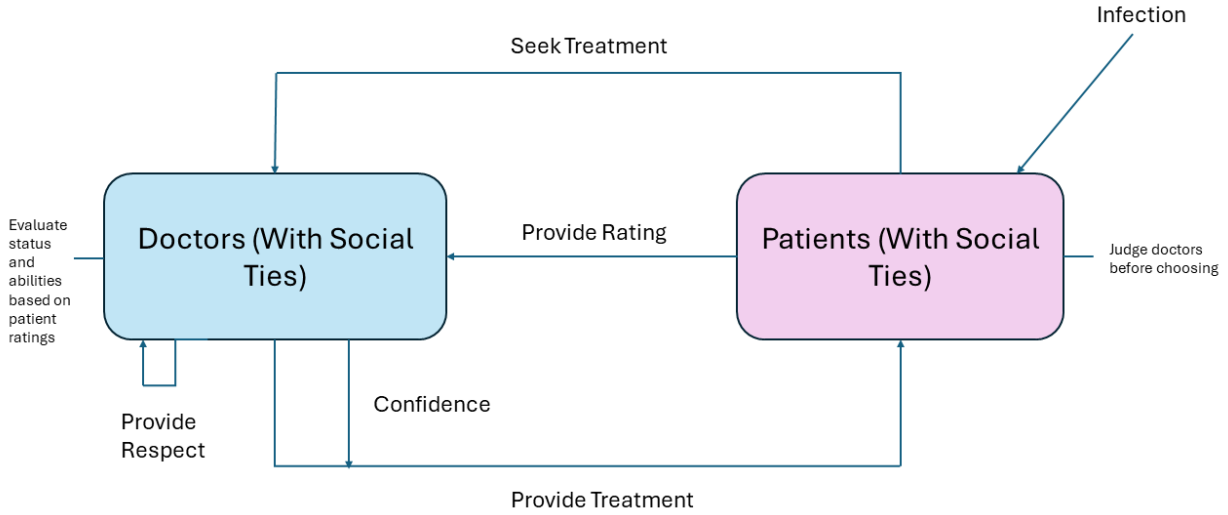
Infection

Seek Treatment

Evaluate status and abilities based on patient ratings

Doctors (With Social Ties)

Provide Rating

Patients (With Social Ties)

Judge doctors before choosing

Confidence

Provide Respect

Provide Treatment